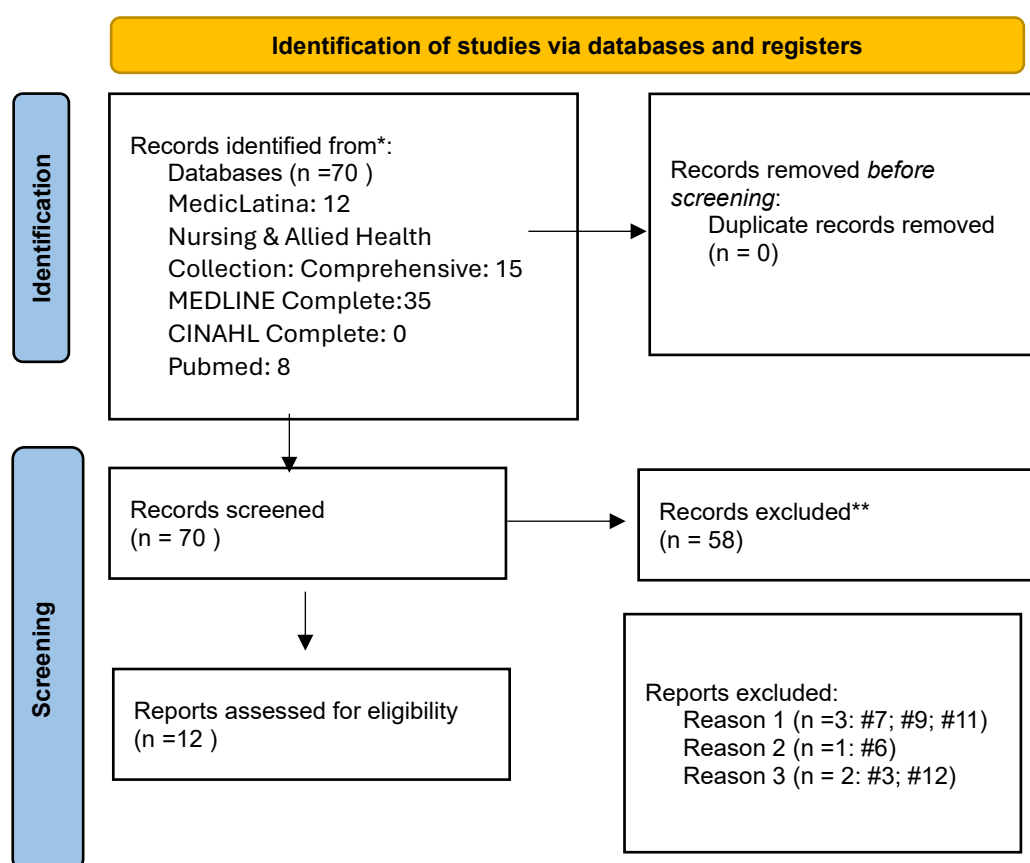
Identification of studies via databases and registers

Identification

Records identified from*:
Databases (n =70 )
MedicLatina: 12
Nursing & Allied Health Collection: Comprehensive: 15
MEDLINE Complete:35
CINAHL Complete: 0
Pubmed: 8

Records removed *before screening*:
Duplicate records removed (n = 0)

Screening

Records screened
(n = 70 )

Records excluded**
(n = 58)

Reports assessed for eligibility
(n =12 )

Reports excluded:
Reason 1 (n =3: #7; #9; #11)
Reason 2 (n =1: #6)
Reason 3 (n = 2: #3; #12)